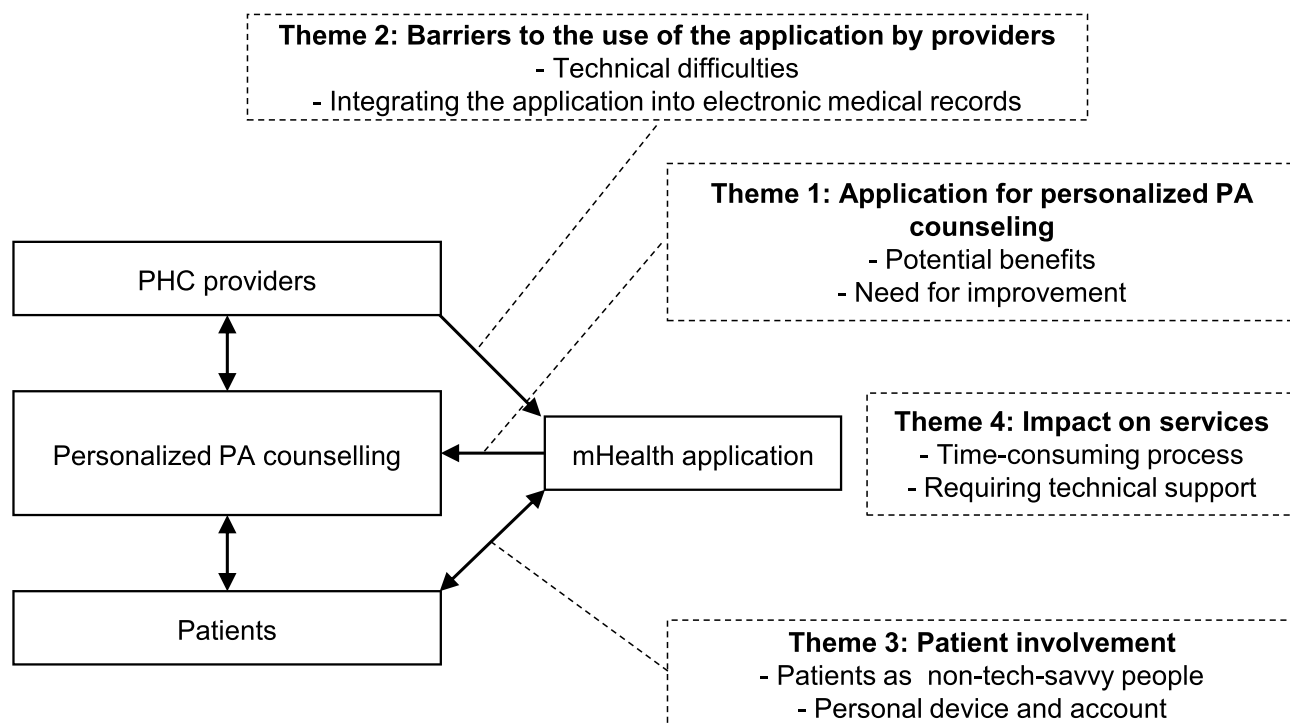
Theme 2: Barriers to the use of the application by providers
- Technical difficulties
- Integrating the application into electronic medical records

Theme 1: Application for personalized PA counseling
- Potential benefits
- Need for improvement

PHC providers

Personalized PA counselling

mHealth application

Theme 4: Impact on services
- Time-consuming process
- Requiring technical support

Patients

Theme 3: Patient involvement
- Patients as non-tech-savvy people
- Personal device and account